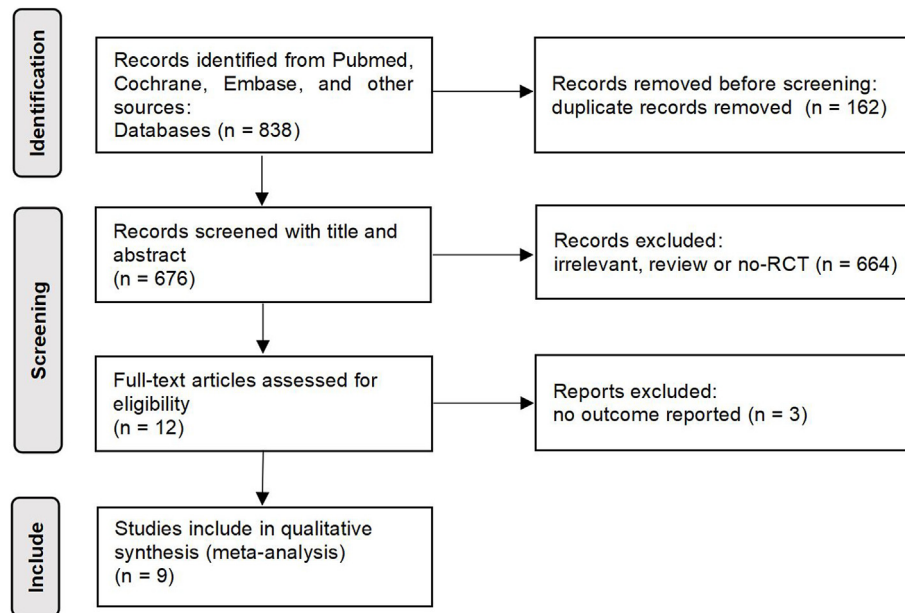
Identification

Records identified from Pubmed, Cochrane, Embase, and other sources:
Databases (n = 838)

Records removed before screening:
duplicate records removed (n = 162)

Screening

Records screened with title and abstract
(n = 676)

Records excluded:
irrelevant, review or no-RCT (n = 664)

Full-text articles assessed for eligibility
(n = 12)

Reports excluded:
no outcome reported (n = 3)

Include

Studies include in qualitative synthesis (meta-analysis)
(n = 9)